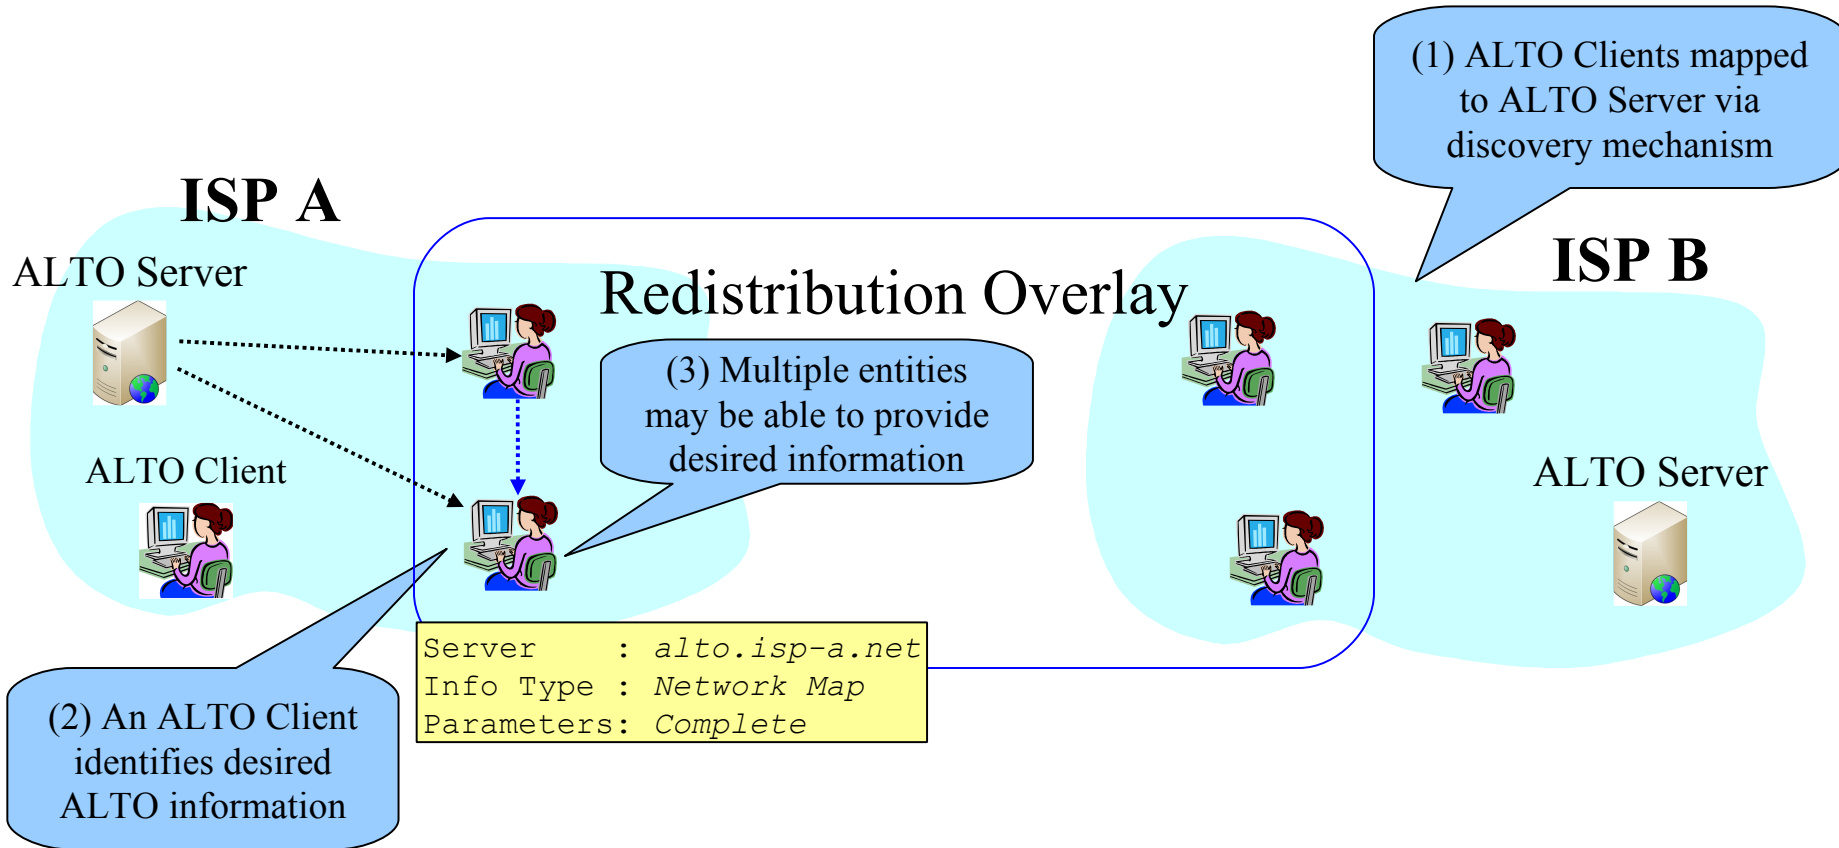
(1) ALTO Clients mapped to ALTO Server via discovery mechanism

ISP A

ALTO Server

Redistribution Overlay

ISP B

(3) Multiple entities may be able to provide desired information

ALTO Client

ALTO Server

Server : alto.isp-a.net
Info Type : Network Map
Parameters: Complete

(2) An ALTO Client identifies desired ALTO information